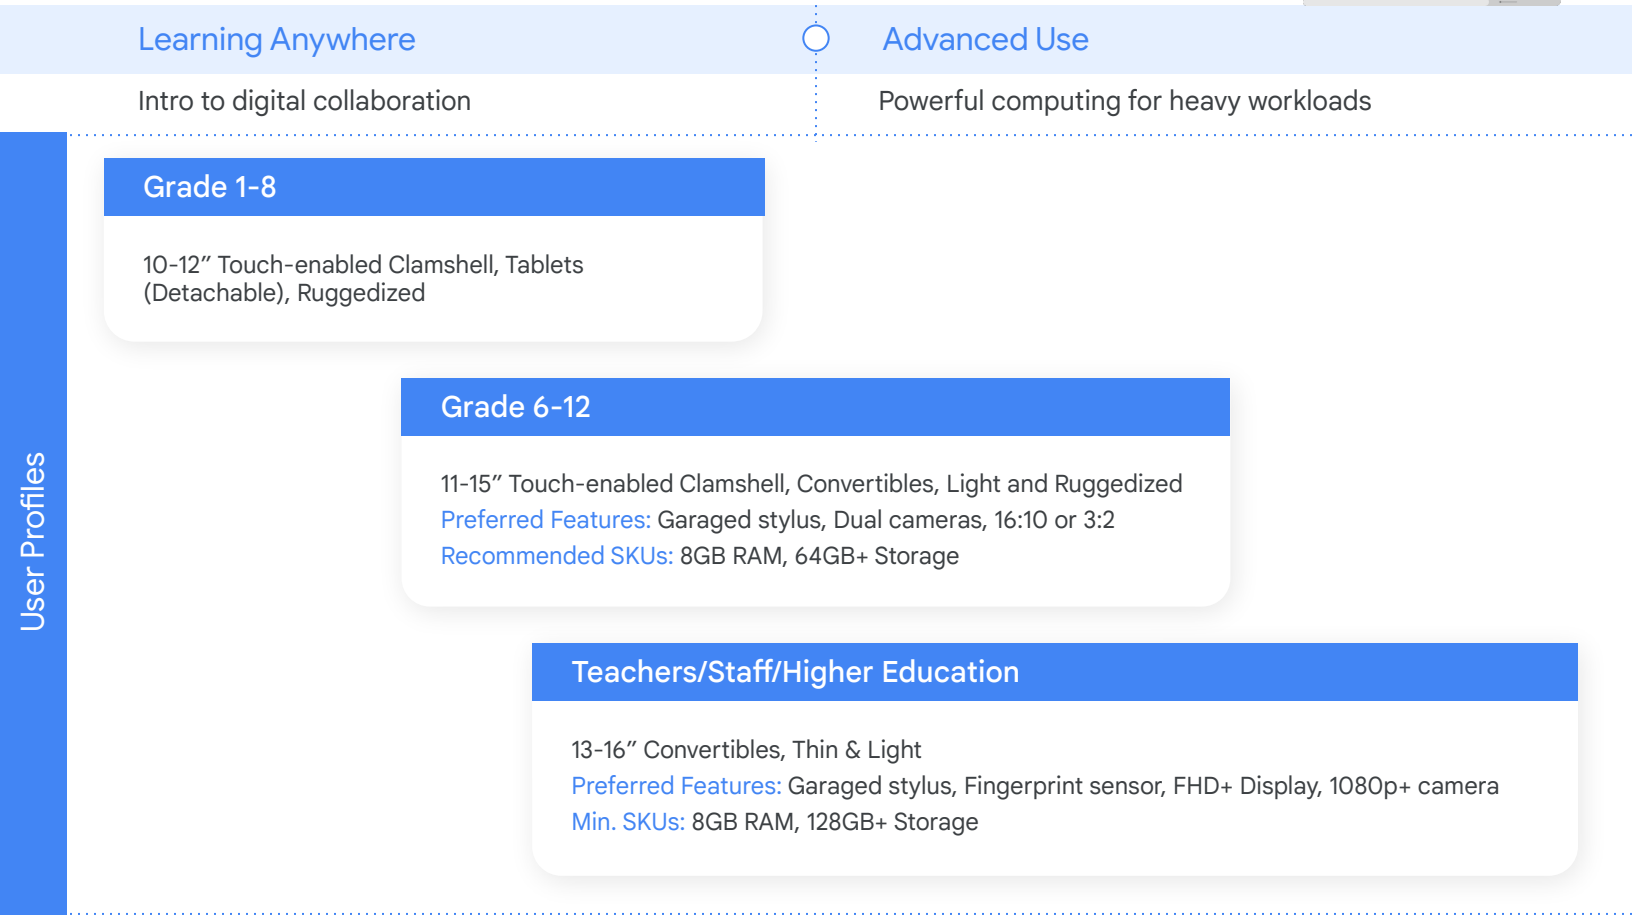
Learning Anywhere

Advanced Use

Intro to digital collaboration

Powerful computing for heavy workloads

User Profiles

Grade 1-8

10-12” Touch-enabled Clamshell, Tablets (Detachable), Ruggedized

Grade 6-12

11-15” Touch-enabled Clamshell, Convertibles, Light and Ruggedized
Preferred Features: Garaged stylus, Dual cameras, 16:10 or 3:2
Recommended SKUs: 8GB RAM, 64GB+ Storage

Teachers/Staff/Higher Education

13-16” Convertibles, Thin & Light
Preferred Features: Garaged stylus, Fingerprint sensor, FHD+ Display, 1080p+ camera
Min. SKUs: 8GB RAM, 128GB+ Storage